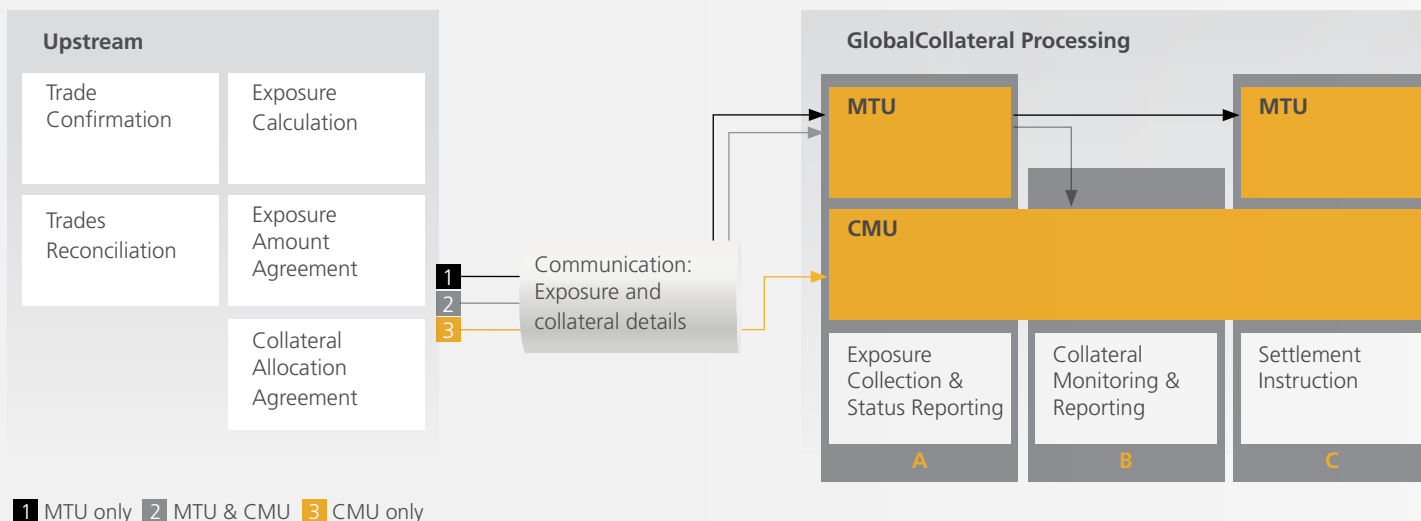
Upstream

Trade Confirmation

Exposure Calculation

Trades Reconciliation

Exposure Amount Agreement

Collateral Allocation Agreement

1
2
3

Communication: Exposure and collateral details

GlobalCollateral Processing

MTU

MTU

CMU

Exposure Collection & Status Reporting

Collateral Monitoring & Reporting

Settlement Instruction

A

B

C

1 MTU only 2 MTU & CMU 3 CMU only